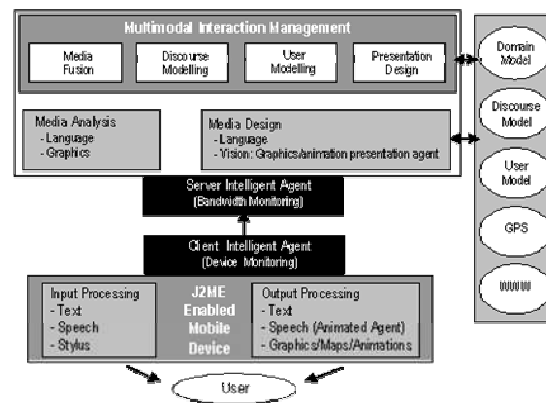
Multimodal Interaction Management

Media Fusion

Discourse Modelling

User Modelling

Presentation Design

Media Analysis
- Language
- Graphics

Media Design
- Language
- Vision: Graphics/animation presentation agent

Domain Model

Discourse Model

User Model

GPS

WWW

Server Intelligent Agent
(Bandwidth Monitoring)

Client Intelligent Agent
(Device Monitoring)

Input Processing
- Text
- Speech
- Stylus

J2ME Enabled Mobile Device

Output Processing
- Text
- Speech (Animated Agent)
- Graphics/Maps/Animations

User